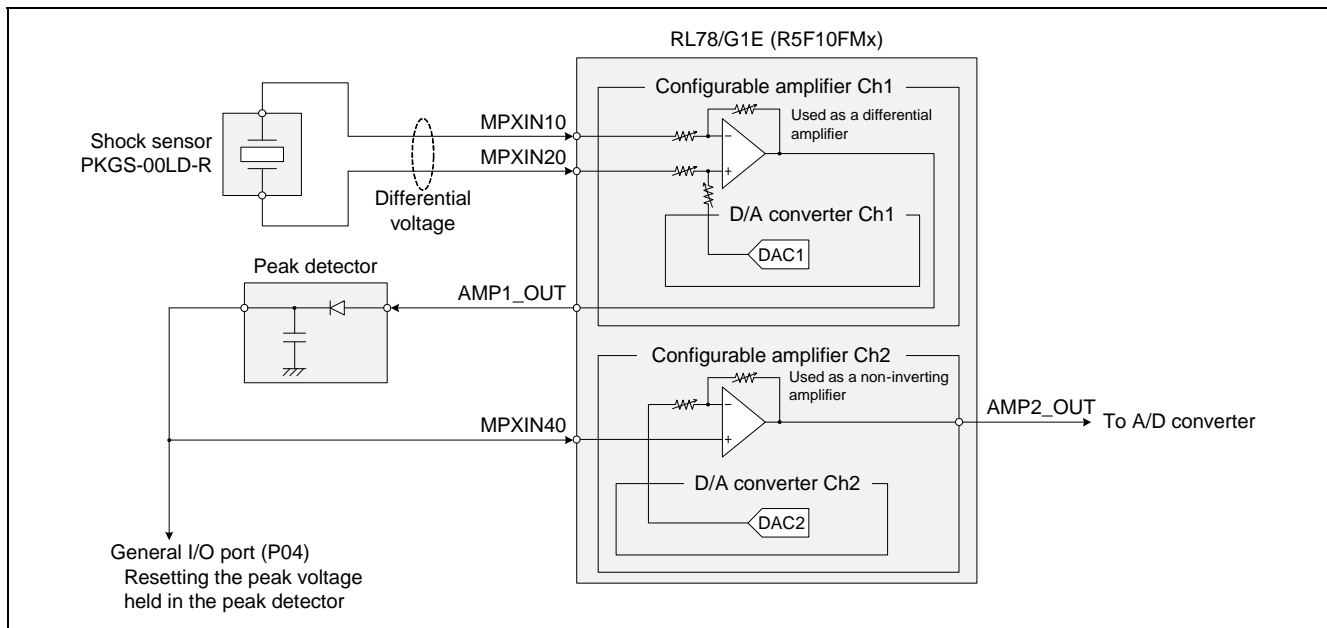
RL78/G1E (R5F10FMx)

Configurable amplifier Ch1

Used as a differential amplifier

Shock sensor
PKGS-00LD-R

MPXIN10

MPXIN20

Differential voltage

D/A converter Ch1

DAC1

Peak detector

AMP1_OUT

Configurable amplifier Ch2

Used as a non-inverting amplifier

MPXIN40

AMP2_OUT

To A/D converter

D/A converter Ch2

DAC2

General I/O port (P04)
Resetting the peak voltage held in the peak detector